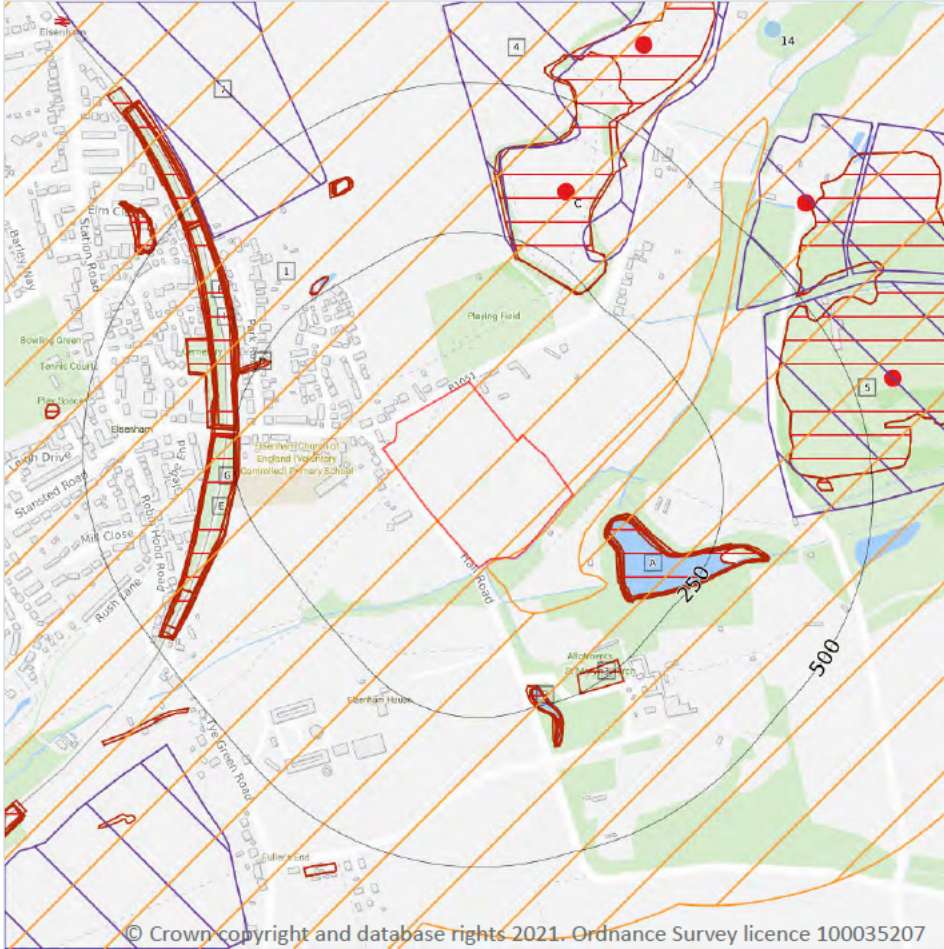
Elsenham
7
4
14
C
Elm Cl
Station Road
Bartley Way
1
Playing Field
Park
Bowling Green
Tennis Court
Cemetery
Play Space
5
B1051
Elsenham
Elsenham Church of England (Voluntary Controlled) Primary School
Leigh Drive
Stansted Road
Robin Hood Road
Mill Close
Rush Lane
6
E
Hall Road
A
250
Allotments
500
Elsenham House
Tye Green Road
Fullers End
© Crown copyright and database rights 2021. Ordnance Survey licence 100035207